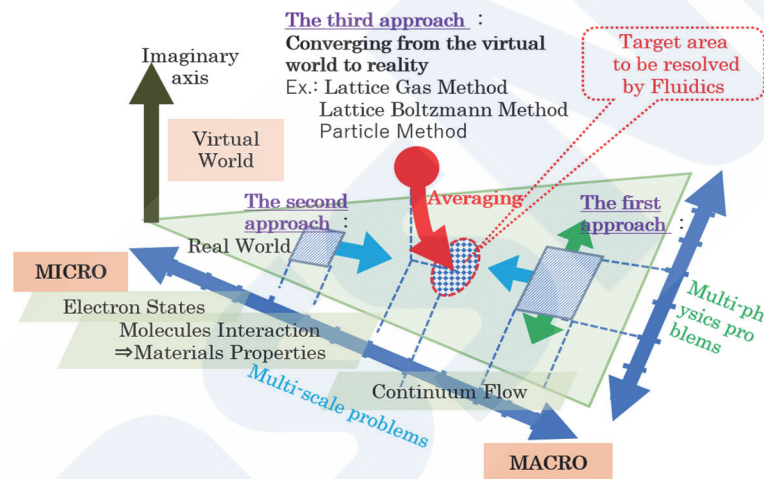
The third approach :
Converging from the virtual world to reality
Ex.: Lattice Gas Method
Lattice Boltzmann Method
Particle Method

Target area to be resolved by Fluidics

Imaginary axis

Virtual World

The second approach :

Averaging

The first approach :

Real World

MICRO

Electron States
Molecules Interaction
⇒Materials Properties

Multi-physics problems

Continuum Flow

Multi-scale problems

MACRO